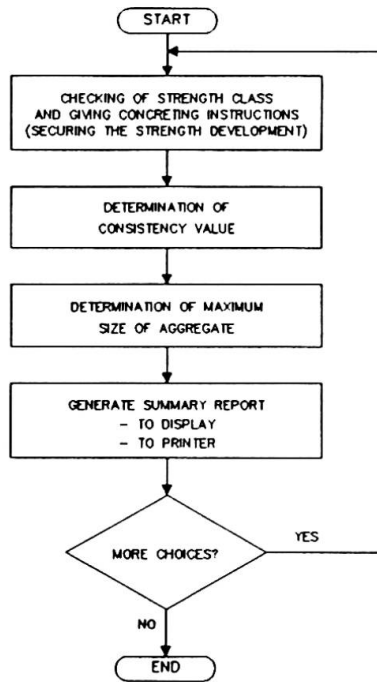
START

CHECKING OF STRENGTH CLASS AND GIVING CONCRETING INSTRUCTIONS (SECURING THE STRENGTH DEVELOPMENT)

DETERMINATION OF CONSISTENCY VALUE

DETERMINATION OF MAXIMUM SIZE OF AGGREGATE

GENERATE SUMMARY REPORT
- TO DISPLAY
- TO PRINTER

MORE CHOICES?

YES

NO

END